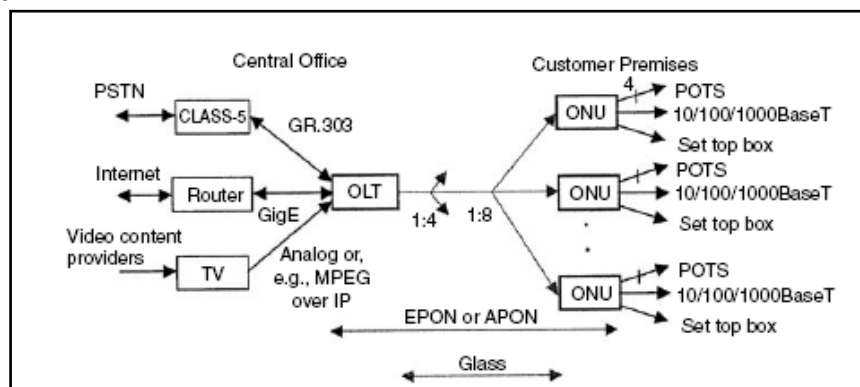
Central Office

Customer Premises

PSTN

CLASS-5

GR.303

Internet

Router

GigE

OLT

Video content providers

TV

Analog or, e.g., MPEG over IP

1:4

1:8

ONU

4

POTS

10/100/1000BaseT

Set top box

ONU

POTS

10/100/1000BaseT

Set top box

ONU

POTS

10/100/1000BaseT

Set top box

EPON or APON

Glass